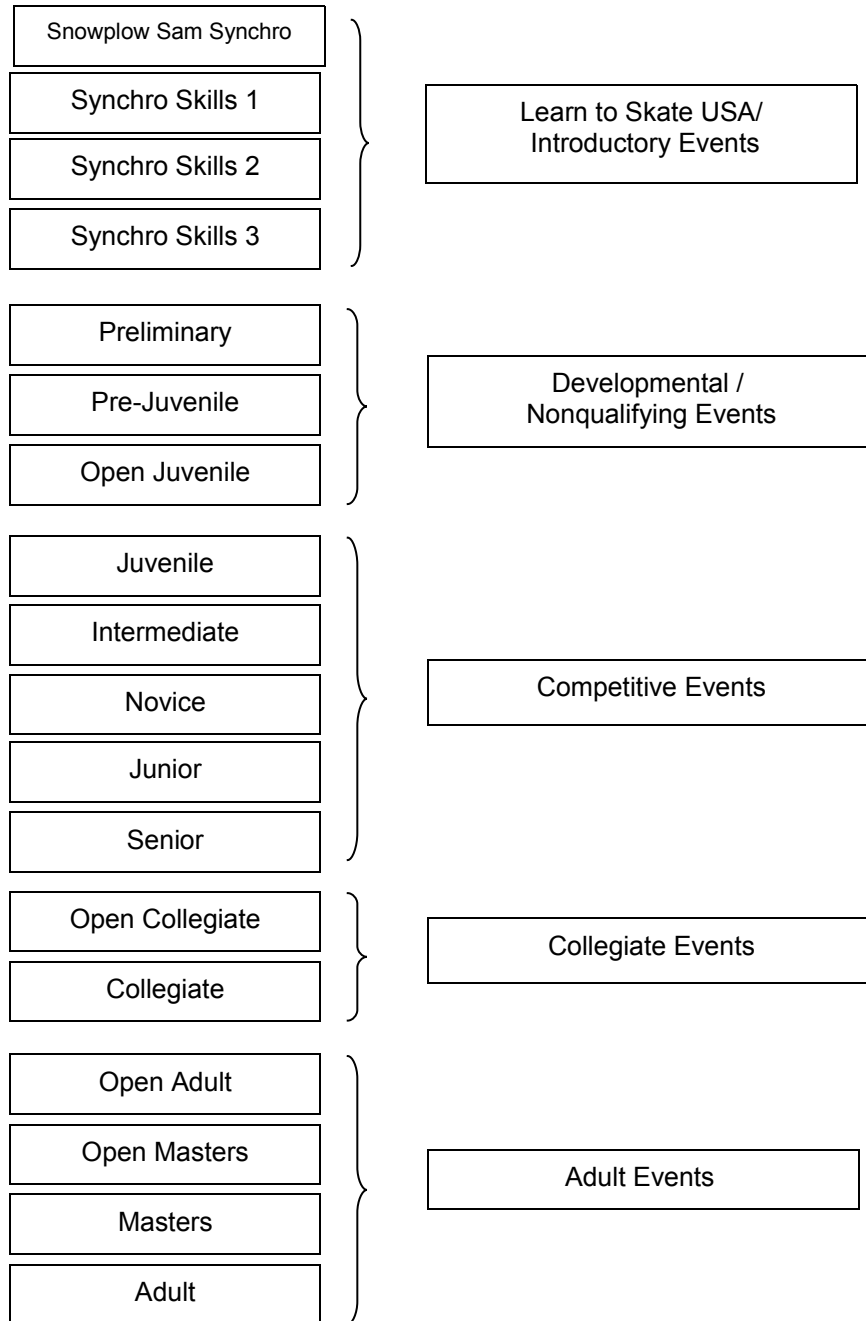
Snowplow Sam Synchro

Synchro Skills 1

Synchro Skills 2

Synchro Skills 3

Learn to Skate USA/ Introductory Events

Preliminary

Pre-Juvenile

Open Juvenile

Developmental / Nonqualifying Events

Juvenile

Intermediate

Novice

Junior

Senior

Competitive Events

Open Collegiate

Collegiate

Collegiate Events

Open Adult

Open Masters

Masters

Adult

Adult Events